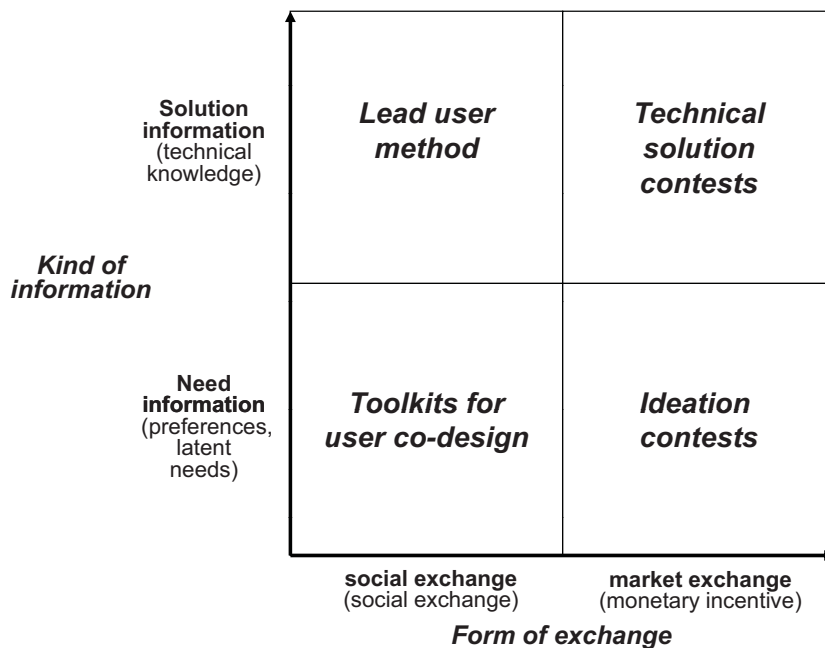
Solution information (technical knowledge)

Lead user method

Technical solution contests

Kind of information

Need information (preferences, latent needs)

Toolkits for user co-design

Ideation contests

social exchange (social exchange)

market exchange (monetary incentive)

Form of exchange